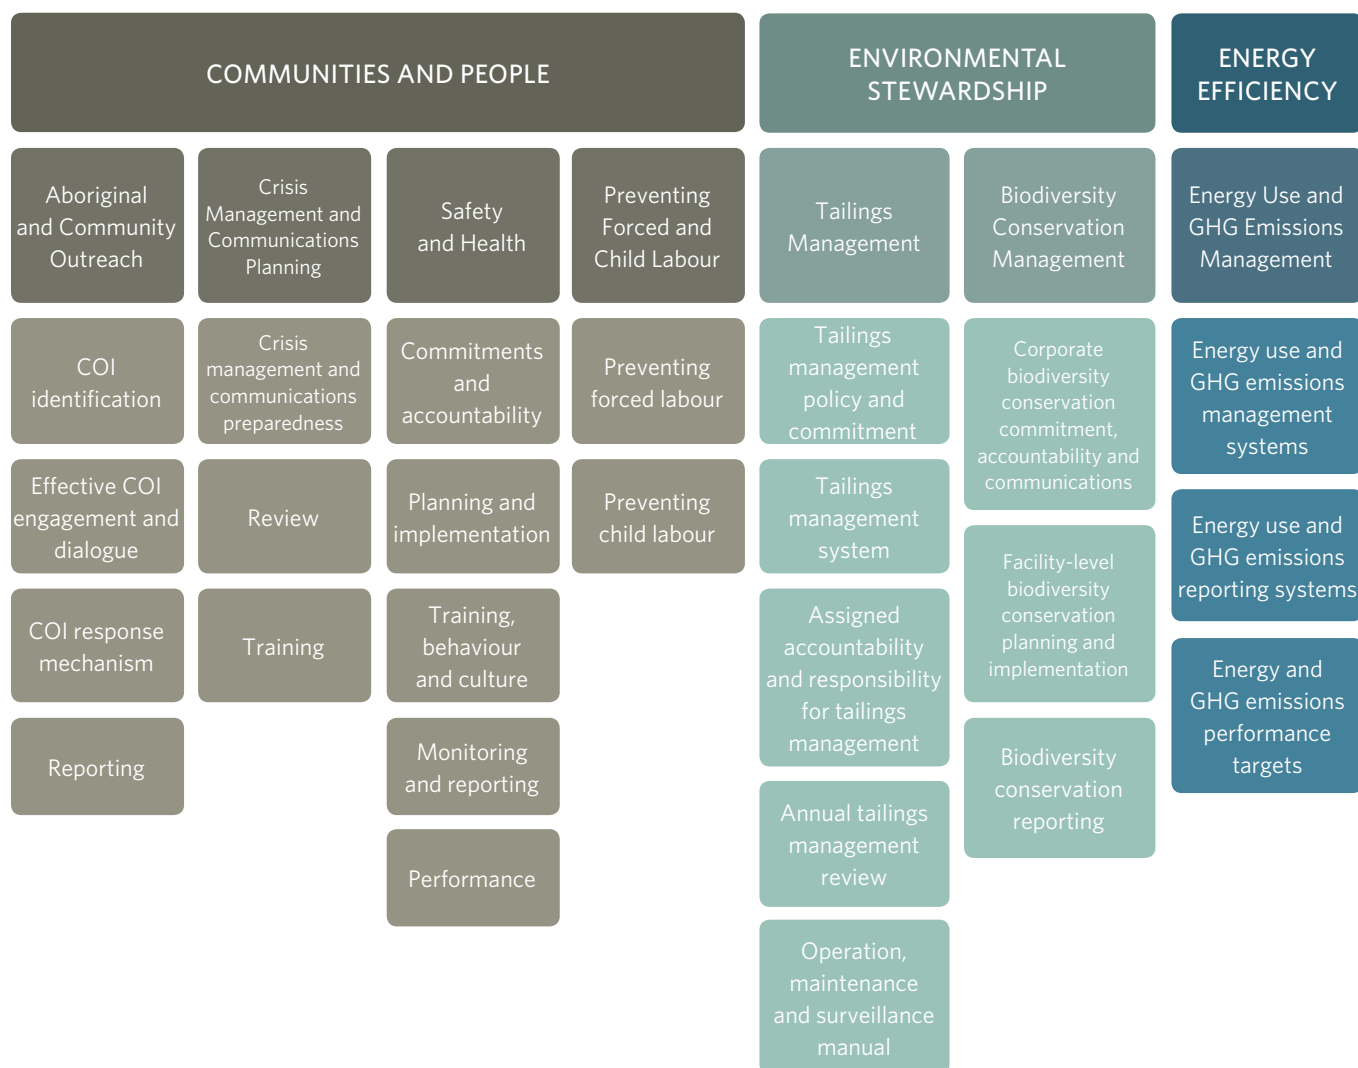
COMMUNITIES AND PEOPLE

Aboriginal and Community Outreach

COI identification

Effective COI engagement and dialogue

COI response mechanism

Reporting

Crisis Management and Communications Planning

Crisis management and communications preparedness

Review

Training

Safety and Health

Commitments and accountability

Planning and implementation

Training, behaviour and culture

Monitoring and reporting

Performance

Preventing Forced and Child Labour

Preventing forced labour

Preventing child labour

ENVIRONMENTAL STEWARDSHIP

Tailings Management

Tailings management policy and commitment

Tailings management system

Assigned accountability and responsibility for tailings management

Annual tailings management review

Operation, maintenance and surveillance manual

Biodiversity Conservation Management

Corporate biodiversity conservation commitment, accountability and communications

Facility-level biodiversity conservation planning and implementation

Biodiversity conservation reporting

ENERGY EFFICIENCY

Energy Use and GHG Emissions Management

Energy use and GHG emissions management systems

Energy use and GHG emissions reporting systems

Energy and GHG emissions performance targets